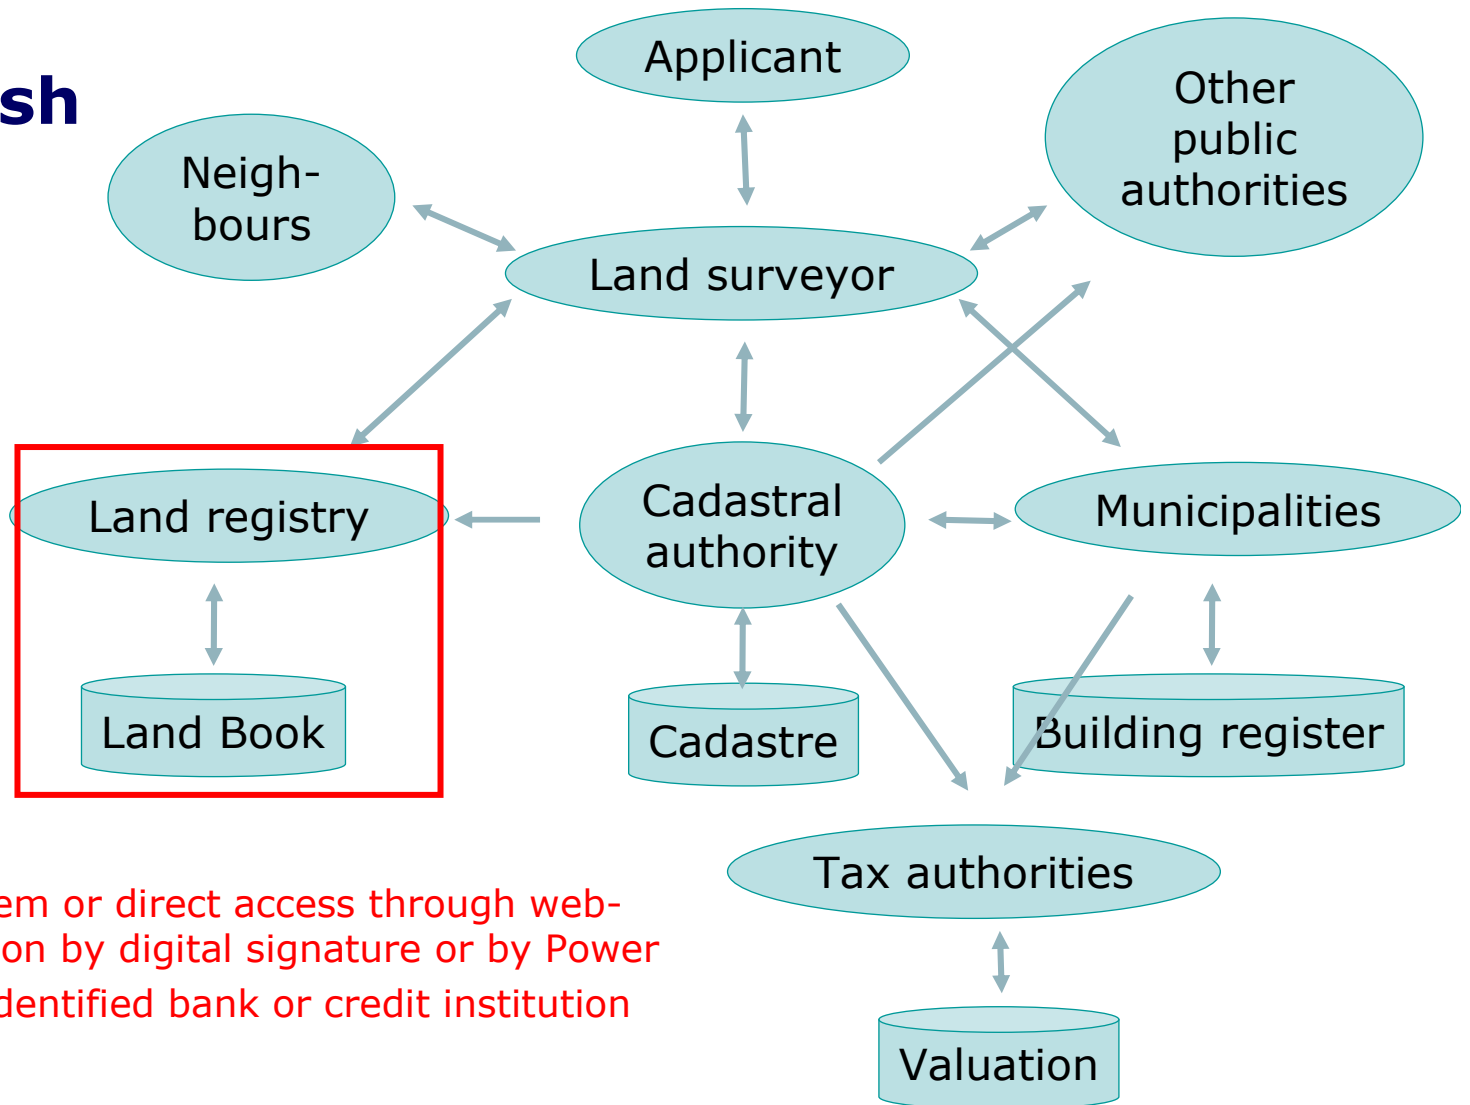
sh

Applicant

Neigh-bours

Other public authorities

Land surveyor

Land registry

Cadastral authority

Municipalities

Land Book

Cadastre

Building register

Tax authorities

Valuation

em or direct access through web-
on by digital signature or by Power
dentified bank or credit institution